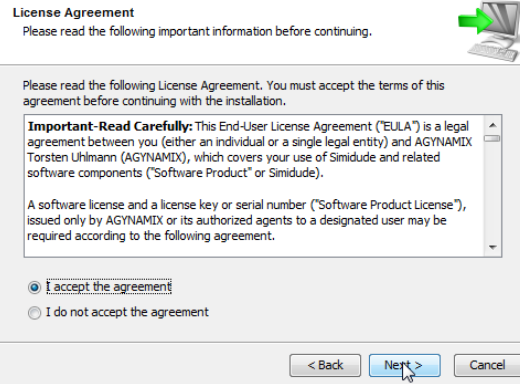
License Agreement
Please read the following important information before continuing.

Please read the following License Agreement. You must accept the terms of this agreement before continuing with the installation.

Important-Read Carefully: This End-User License Agreement ("EULA") is a legal agreement between you (either an individual or a single legal entity) and AGYNAMIX Torsten Uhlmann (AGYNAMIX), which covers your use of Simidude and related software components ("Software Product" or Simidude).

A software license and a license key or serial number ("Software Product License"), issued only by AGYNAMIX or its authorized agents to a designated user may be required according to the following agreement.

I accept the agreement

I do not accept the agreement

< Back
Next >
Cancel